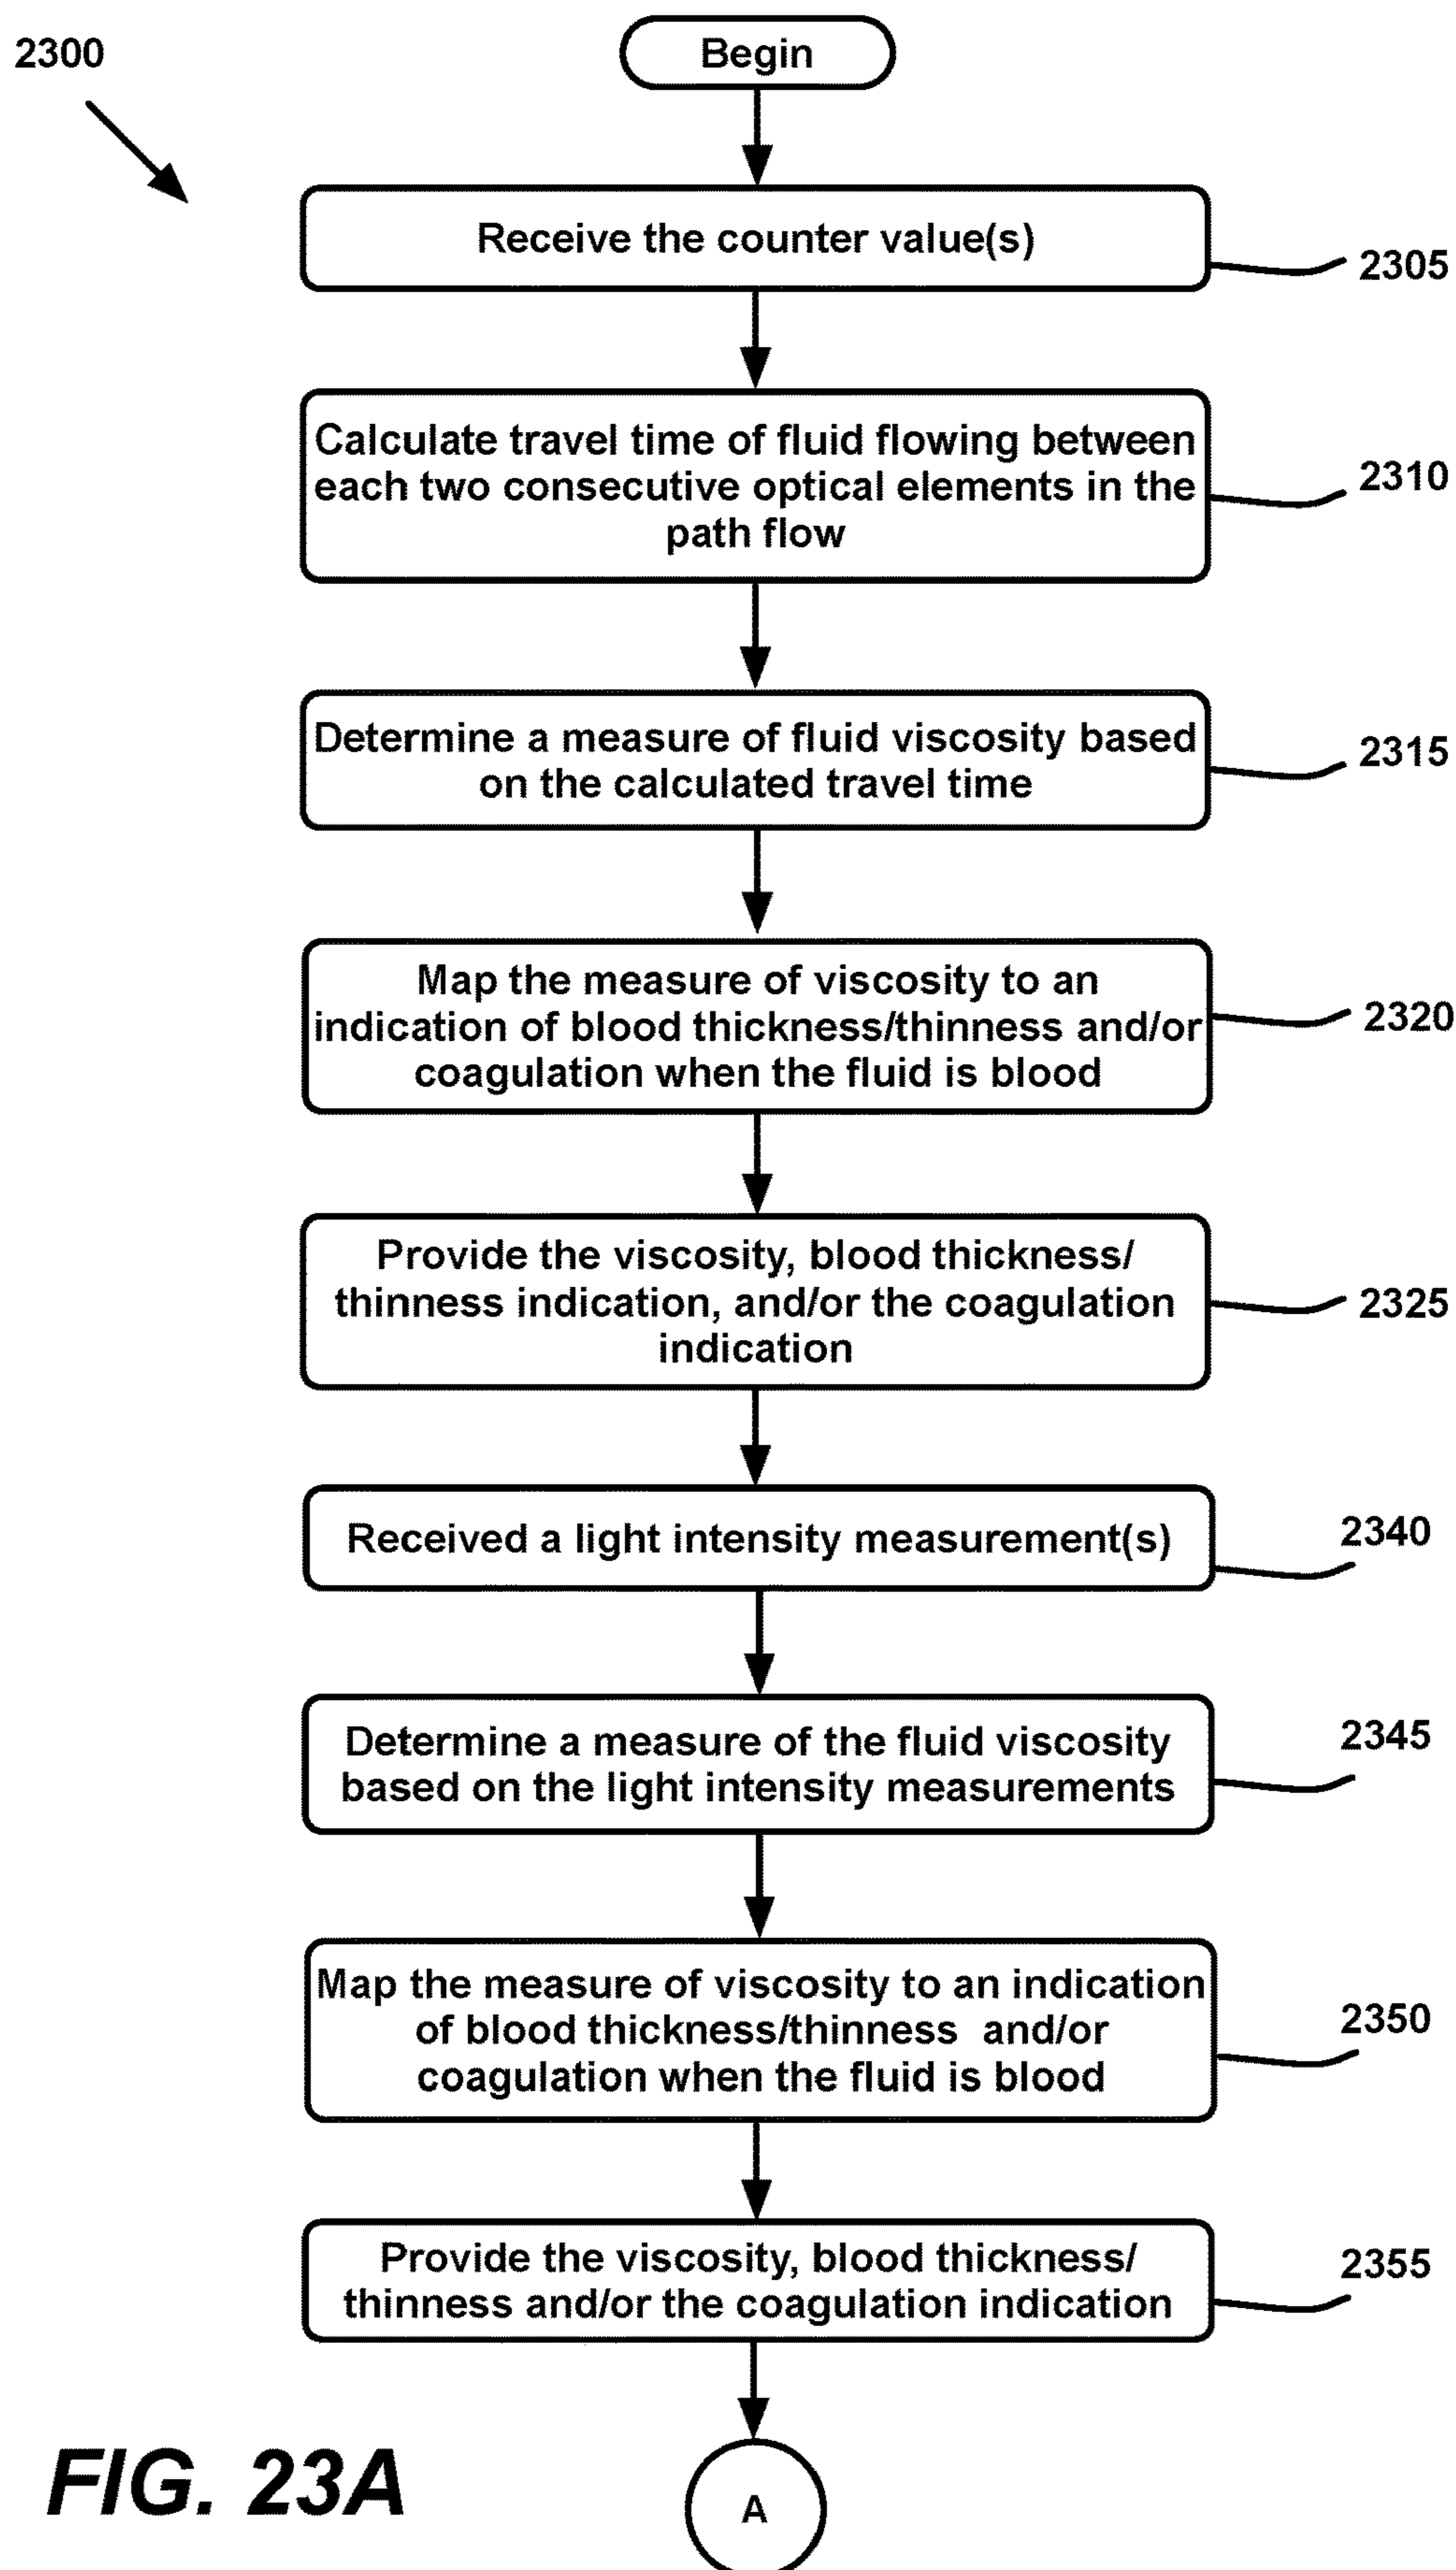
2300

Begin

Receive the counter value(s)

2305

Calculate travel time of fluid flowing between each two consecutive optical elements in the path flow

2310

Determine a measure of fluid viscosity based on the calculated travel time

2315

Map the measure of viscosity to an indication of blood thickness/thinness and/or coagulation when the fluid is blood

2320

Provide the viscosity, blood thickness/ thinness indication, and/or the coagulation indication

2325

Received a light intensity measurement(s)

2340

Determine a measure of the fluid viscosity based on the light intensity measurements

2345

Map the measure of viscosity to an indication of blood thickness/thinness and/or coagulation when the fluid is blood

2350

Provide the viscosity, blood thickness/ thinness and/or the coagulation indication

2355

FIG. 23A

A